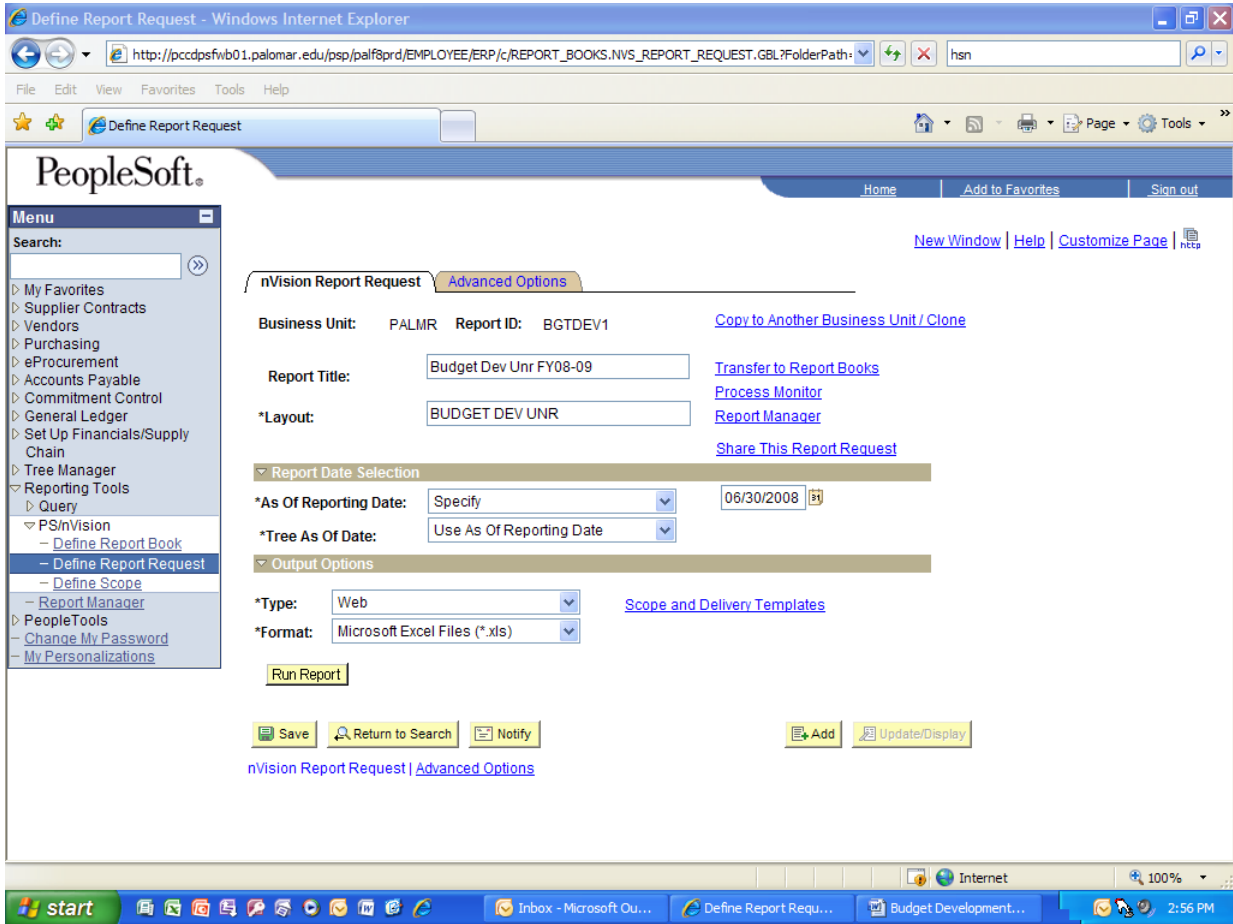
Define Report Request - Windows Internet Explorer

http://pccdpsfwb01.palomar.edu/psp/palf8prd/EMPLOYEE/ERP/c/REPORT_BOOKS.NVS_REPORT_REQUEST.GBL?FolderPath=

hsn

File Edit View Favorites Tools Help

Define Report Request

Page Tools

PeopleSoft.

Home | Add to Favorites | Sign out

Menu

Search:

My Favorites
Supplier Contracts
Vendors
Purchasing
eProcurement
Accounts Payable
Commitment Control
General Ledger
Set Up Financials/Supply Chain
Tree Manager
Reporting Tools
Query
PS/nVision
– Define Report Book
– Define Report Request
– Define Scope
– Report Manager
PeopleTools
– Change My Password
– My Personalizations

New Window | Help | Customize Page | http

nVision Report Request | Advanced Options

Business Unit: PALMR Report ID: BGTDEV1

Copy to Another Business Unit / Clone

Report Title: Budget Dev Unr FY08-09

Transfer to Report Books

Process Monitor

*Layout: BUDGET DEV UNR

Report Manager

Share This Report Request

Report Date Selection

*As Of Reporting Date: Specify 06/30/2008

*Tree As Of Date: Use As Of Reporting Date

Output Options

*Type: Web

Scope and Delivery Templates

*Format: Microsoft Excel Files (*.xls)

Run Report

Save | Return to Search | Notify | Add | Update/Display

nVision Report Request | Advanced Options

Internet | 100%

start | Inbox - Microsoft Ou... | Define Report Requ... | Budget Development... | 2:56 PM